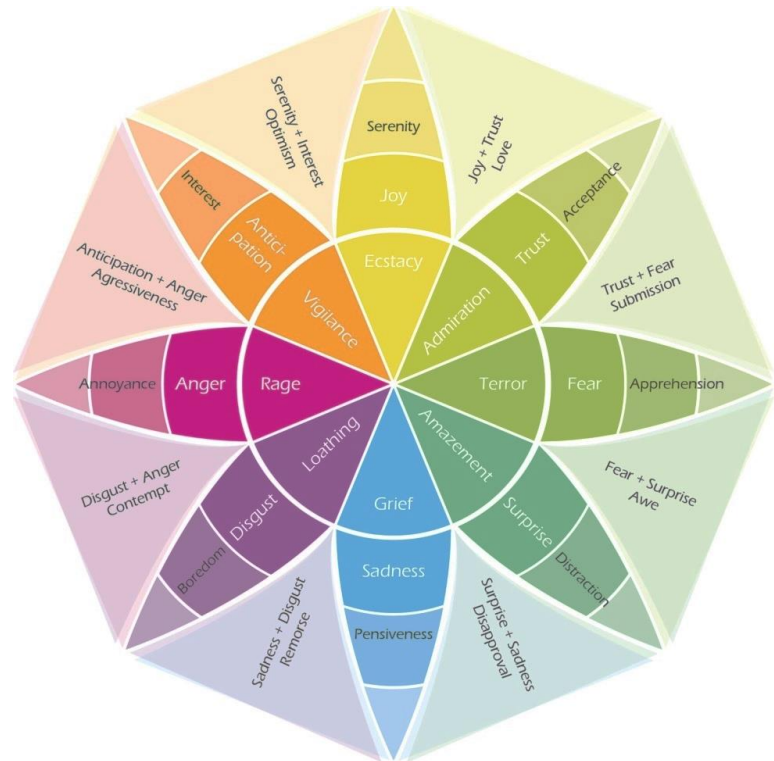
Serenity + Interest
Optimism

Serenity

Joy

Joy + Trust
Love

Interest

Anticipation

Ecstacy

Acceptance

Trust

Anticipation + Anger
Agressiveness

Vigilance

Admiration

Trust + Fear
Submission

Annoyance

Anger

Rage

Terror

Fear

Apprehension

Loathing

Amazement

Disgust + Anger
Contempt

Disgust

Grief

Surprise

Fear + Surprise
Awe

Boredom

Sadness

Distraction

Pensiveness

Sadness + Disgust
Remorse

Surprise + Sadness
Disapproval